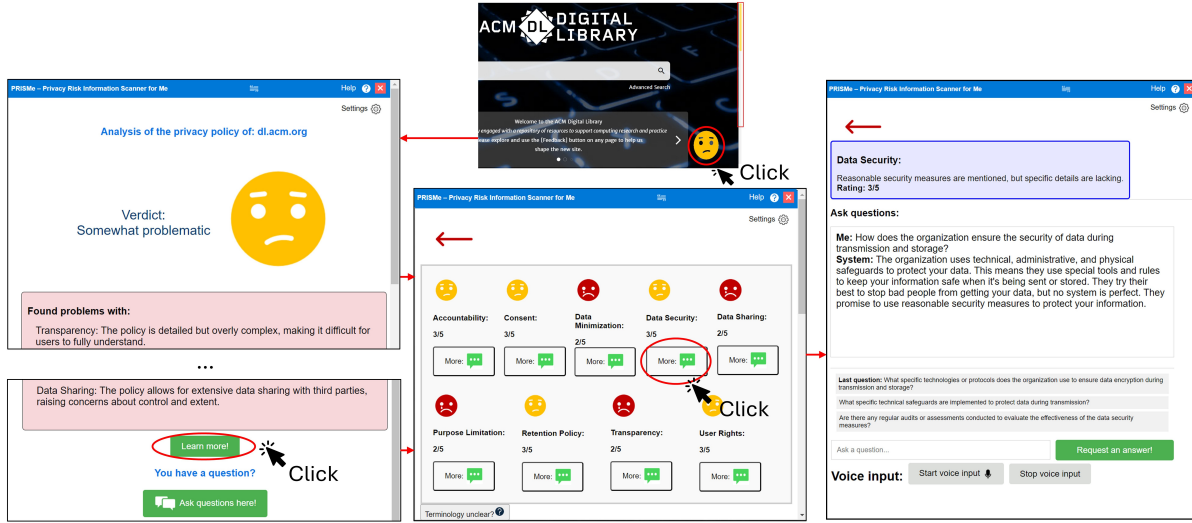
ACM DL DIGITAL LIBRARY

Advanced Search

Welcome to the ACM Digital Library

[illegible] engaged with a repository of resources to support computing research and practice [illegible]ease explore and use the [Feedback] button on any page to help us shape the new site.

Click

PRISMe – Privacy Risk Information Scanner for Me

Help ? X

Settings

Analysis of the privacy policy of: dl.acm.org

Verdict:
Somewhat problematic

Found problems with:

Transparency: The policy is detailed but overly complex, making it difficult for users to fully understand.

...

Data Sharing: The policy allows for extensive data sharing with third parties, raising concerns about control and extent.

Learn more!

Click

You have a question?

Ask questions here!

PRISMe – Privacy Risk Information Scanner for Me

Help ? X

Settings

Accountability:
3/5
More:

Consent:
3/5
More:

Data Minimization:
2/5
More:

Data Security:
3/5
More:

Data Sharing:
2/5
More:

Click

Purpose Limitation:
2/5
More:

Retention Policy:
3/5
More:

Transparency:
2/5
More:

User Rights:
3/5
More:

Terminology unclear?

PRISMe – Privacy Risk Information Scanner for Me

Help ? X

Settings

Data Security:
Reasonable security measures are mentioned, but specific details are lacking.
Rating: 3/5

Ask questions:

Me: How does the organization ensure the security of data during transmission and storage?
System: The organization uses technical, administrative, and physical safeguards to protect your data. This means they use special tools and rules to keep your information safe when it's being sent or stored. They try their best to stop bad people from getting your data, but no system is perfect. They promise to use reasonable security measures to protect your information.

Last question: What specific technologies or protocols does the organization use to ensure data encryption during transmission and storage?

What specific technical safeguards are implemented to protect data during transmission?

Are there any regular audits or assessments conducted to evaluate the effectiveness of the data security measures?

Ask a question...

Request an answer!

Voice input: Start voice input Stop voice input